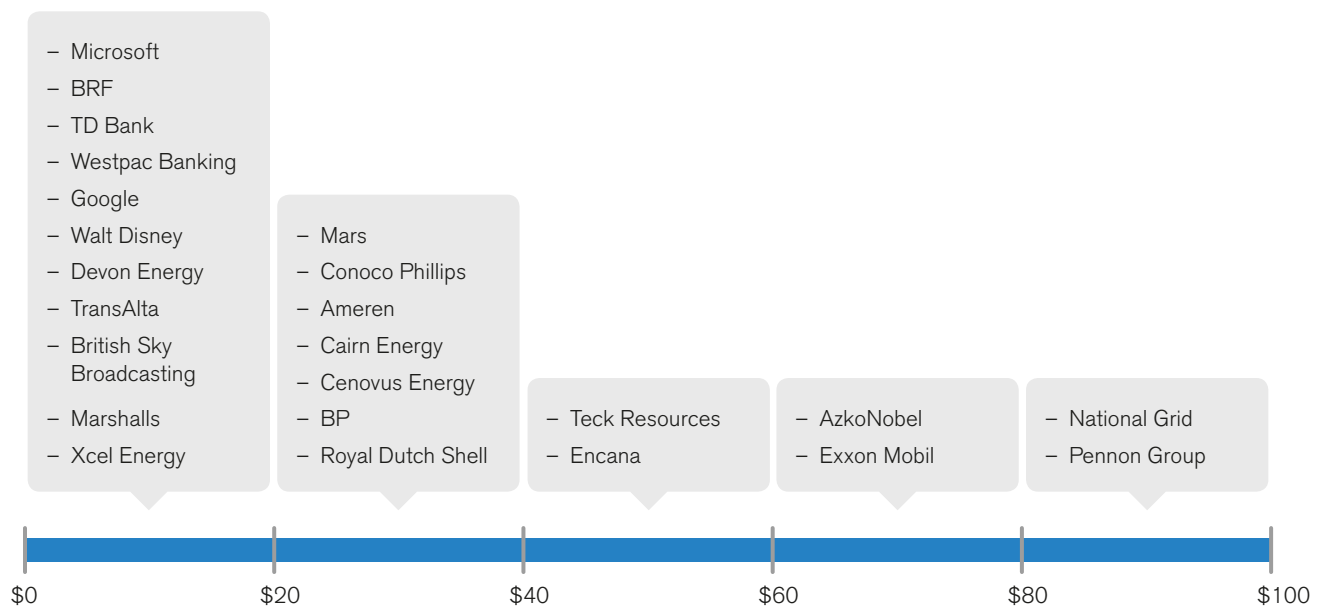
– Microsoft
– BRF
– TD Bank
– Westpac Banking
– Google
– Walt Disney
– Devon Energy
– TransAlta
– British Sky Broadcasting
– Marshalls
– Xcel Energy

– Mars
– Conoco Phillips
– Ameren
– Cairn Energy
– Cenovus Energy
– BP
– Royal Dutch Shell

– Teck Resources
– Encana

– AzkoNobel
– Exxon Mobil

– National Grid
– Pennon Group

$0
$20
$40
$60
$80
$100